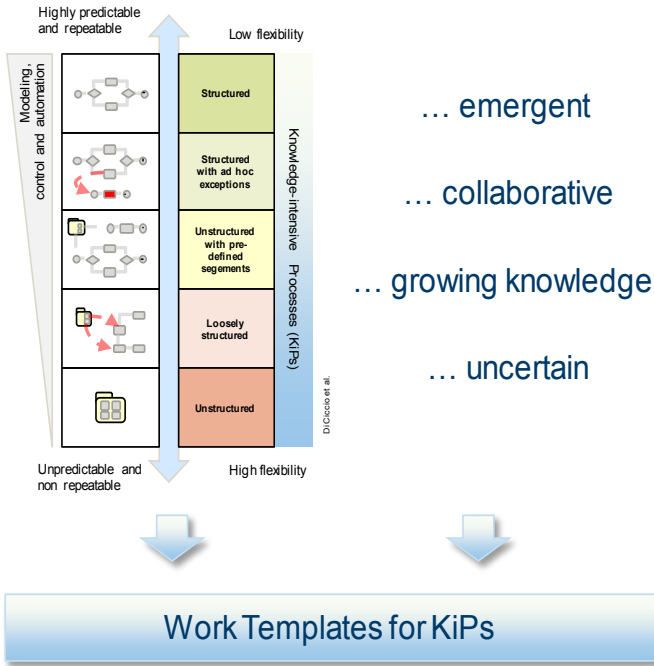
Highly predictable and repeatable

Low flexibility

Modeling, control and automation

Structured

Structured with ad hoc exceptions

Unstructured with pre-defined segements

Loosely structured

Unstructured

Knowledge-intensive Processes (KiPs)

DiCiccio et al.

Unpredictable and non repeatable

High flexibility

… emergent

… collaborative

… growing knowledge

… uncertain

Work Templates for KiPs